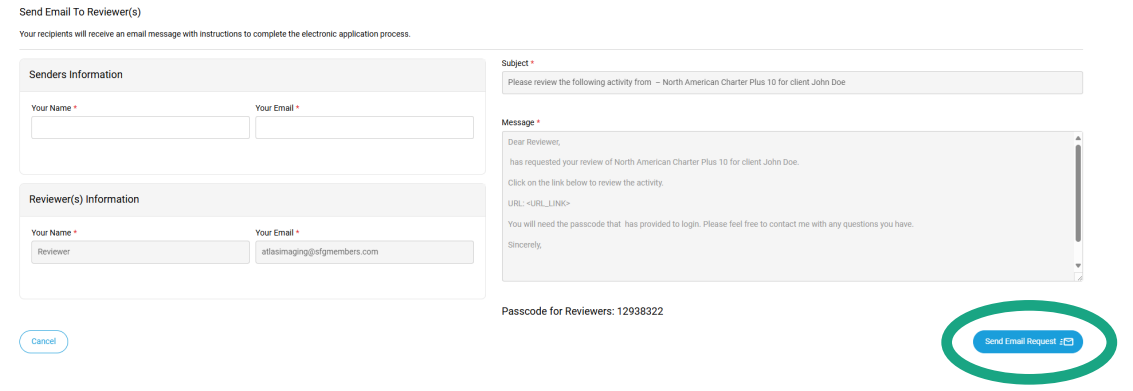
Send Email To Reviewer(s)

Your recipients will receive an email message with instructions to complete the electronic application process.

Senders Information

Your Name *

Your Email *

Reviewer(s) Information

Your Name *

Reviewer

Your Email *

atlasimaging@sfgmembers.com

Subject *

Please review the following activity from – North American Charter Plus 10 for client John Doe

Message *

Dear Reviewer,

has requested your review of North American Charter Plus 10 for client John Doe.

Click on the link below to review the activity.

URL: <URL_LINK>

You will need the passcode that has provided to login. Please feel free to contact me with any questions you have.

Sincerely,

Passcode for Reviewers: 12938322

Cancel

Send Email Request